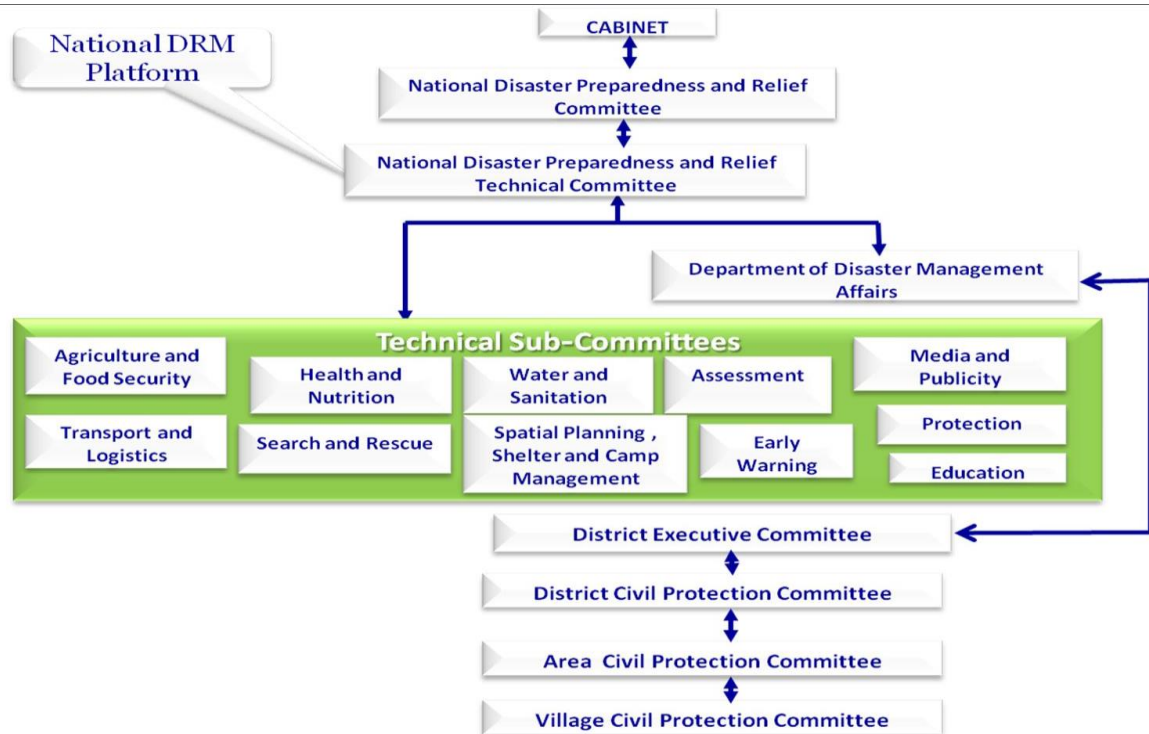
National DRM Platform

CABINET

National Disaster Preparedness and Relief Committee

National Disaster Preparedness and Relief Technical Committee

Department of Disaster Management Affairs

Technical Sub-Committees

Agriculture and Food Security

Health and Nutrition

Water and Sanitation

Assessment

Media and Publicity

Transport and Logistics

Search and Rescue

Spatial Planning , Shelter and Camp Management

Early Warning

Protection

Education

District Executive Committee

District Civil Protection Committee

Area Civil Protection Committee

Village Civil Protection Committee